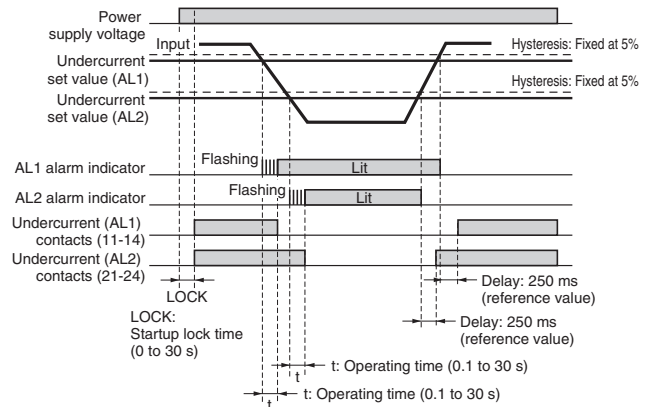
Power supply voltage

Input

Hysteresis: Fixed at 5%

Undercurrent set value (AL1)

Hysteresis: Fixed at 5%

Undercurrent set value (AL2)

AL1 alarm indicator

Flashing

Lit

AL2 alarm indicator

Flashing

Lit

Undercurrent (AL1) contacts (11-14)

Undercurrent (AL2) contacts (21-24)

Delay: 250 ms (reference value)

LOCK

Delay: 250 ms (reference value)

LOCK: Startup lock time (0 to 30 s)

t

t: Operating time (0.1 to 30 s)

t

t: Operating time (0.1 to 30 s)